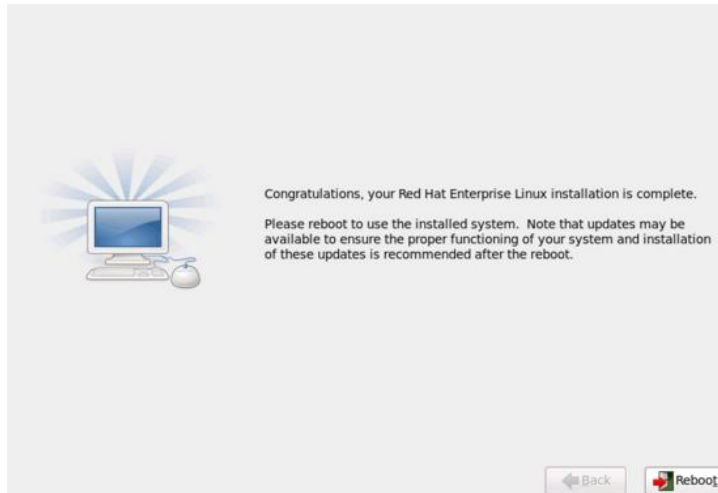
Congratulations, your Red Hat Enterprise Linux installation is complete.

Please reboot to use the installed system. Note that updates may be available to ensure the proper functioning of your system and installation of these updates is recommended after the reboot.

Back

Reboot